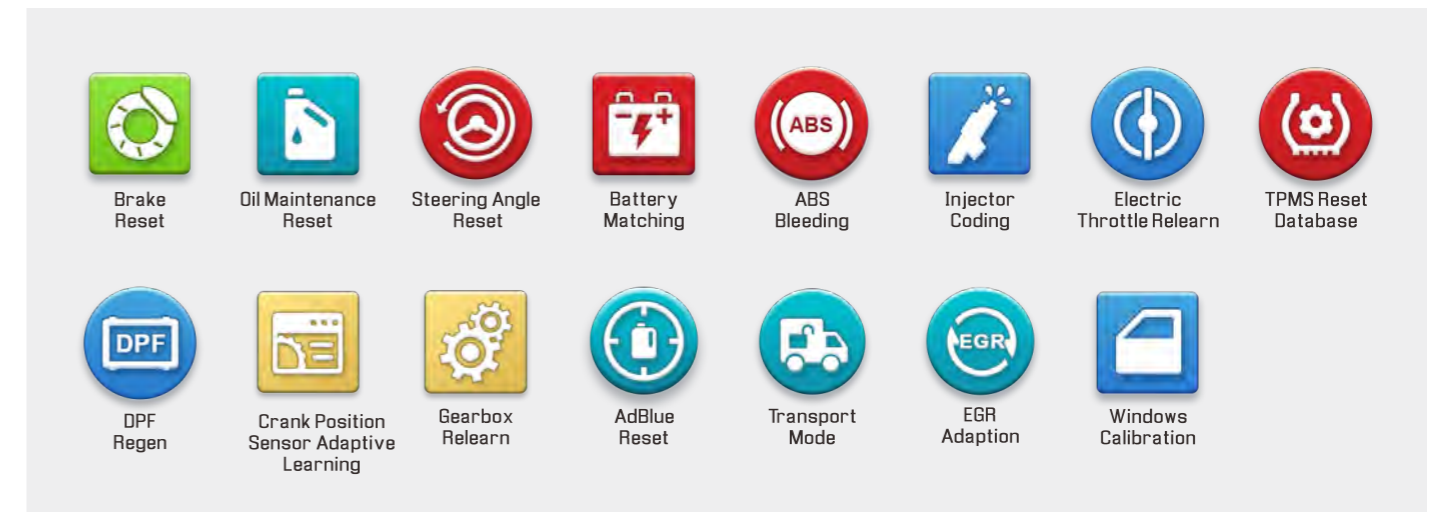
Brake Reset

Oil Maintenance Reset

Steering Angle Reset

Battery Matching

ABS

ABS Bleeding

Injector Coding

Electric Throttle Relearn

TPMS Reset Database

DPF

DPF Regen

Crank Position Sensor Adaptive Learning

Gearbox Relearn

AdBlue Reset

Transport Mode

EGR

EGR Adaption

Windows Calibration